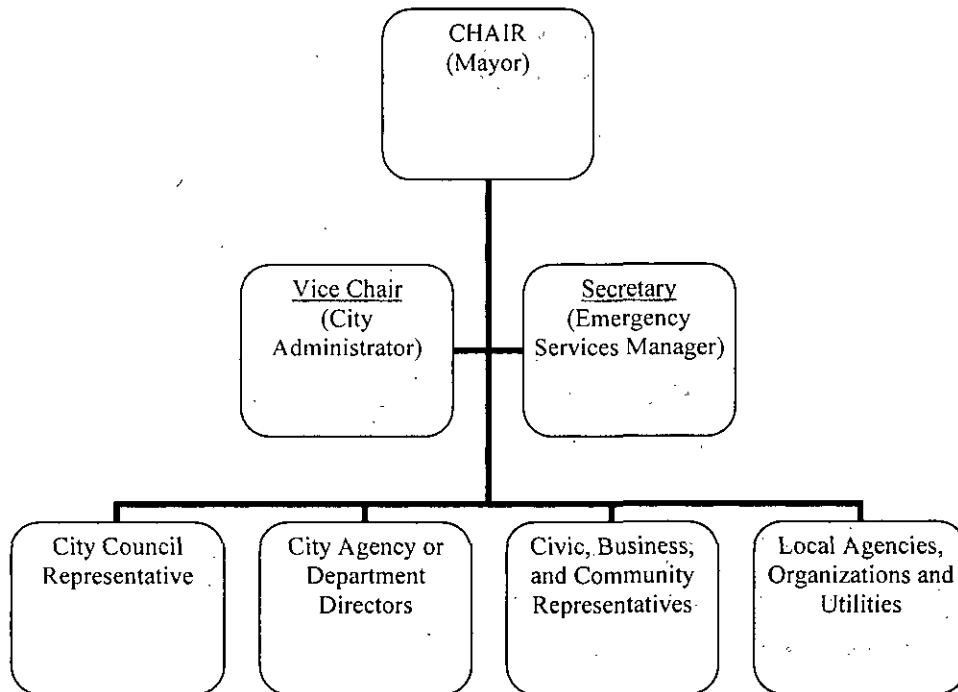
CHAIR
(Mayor)

Vice Chair
(City Administrator)

Secretary
(Emergency Services Manager)

City Council Representative

City Agency or Department Directors

Civic, Business, and Community Representatives

Local Agencies, Organizations and Utilities